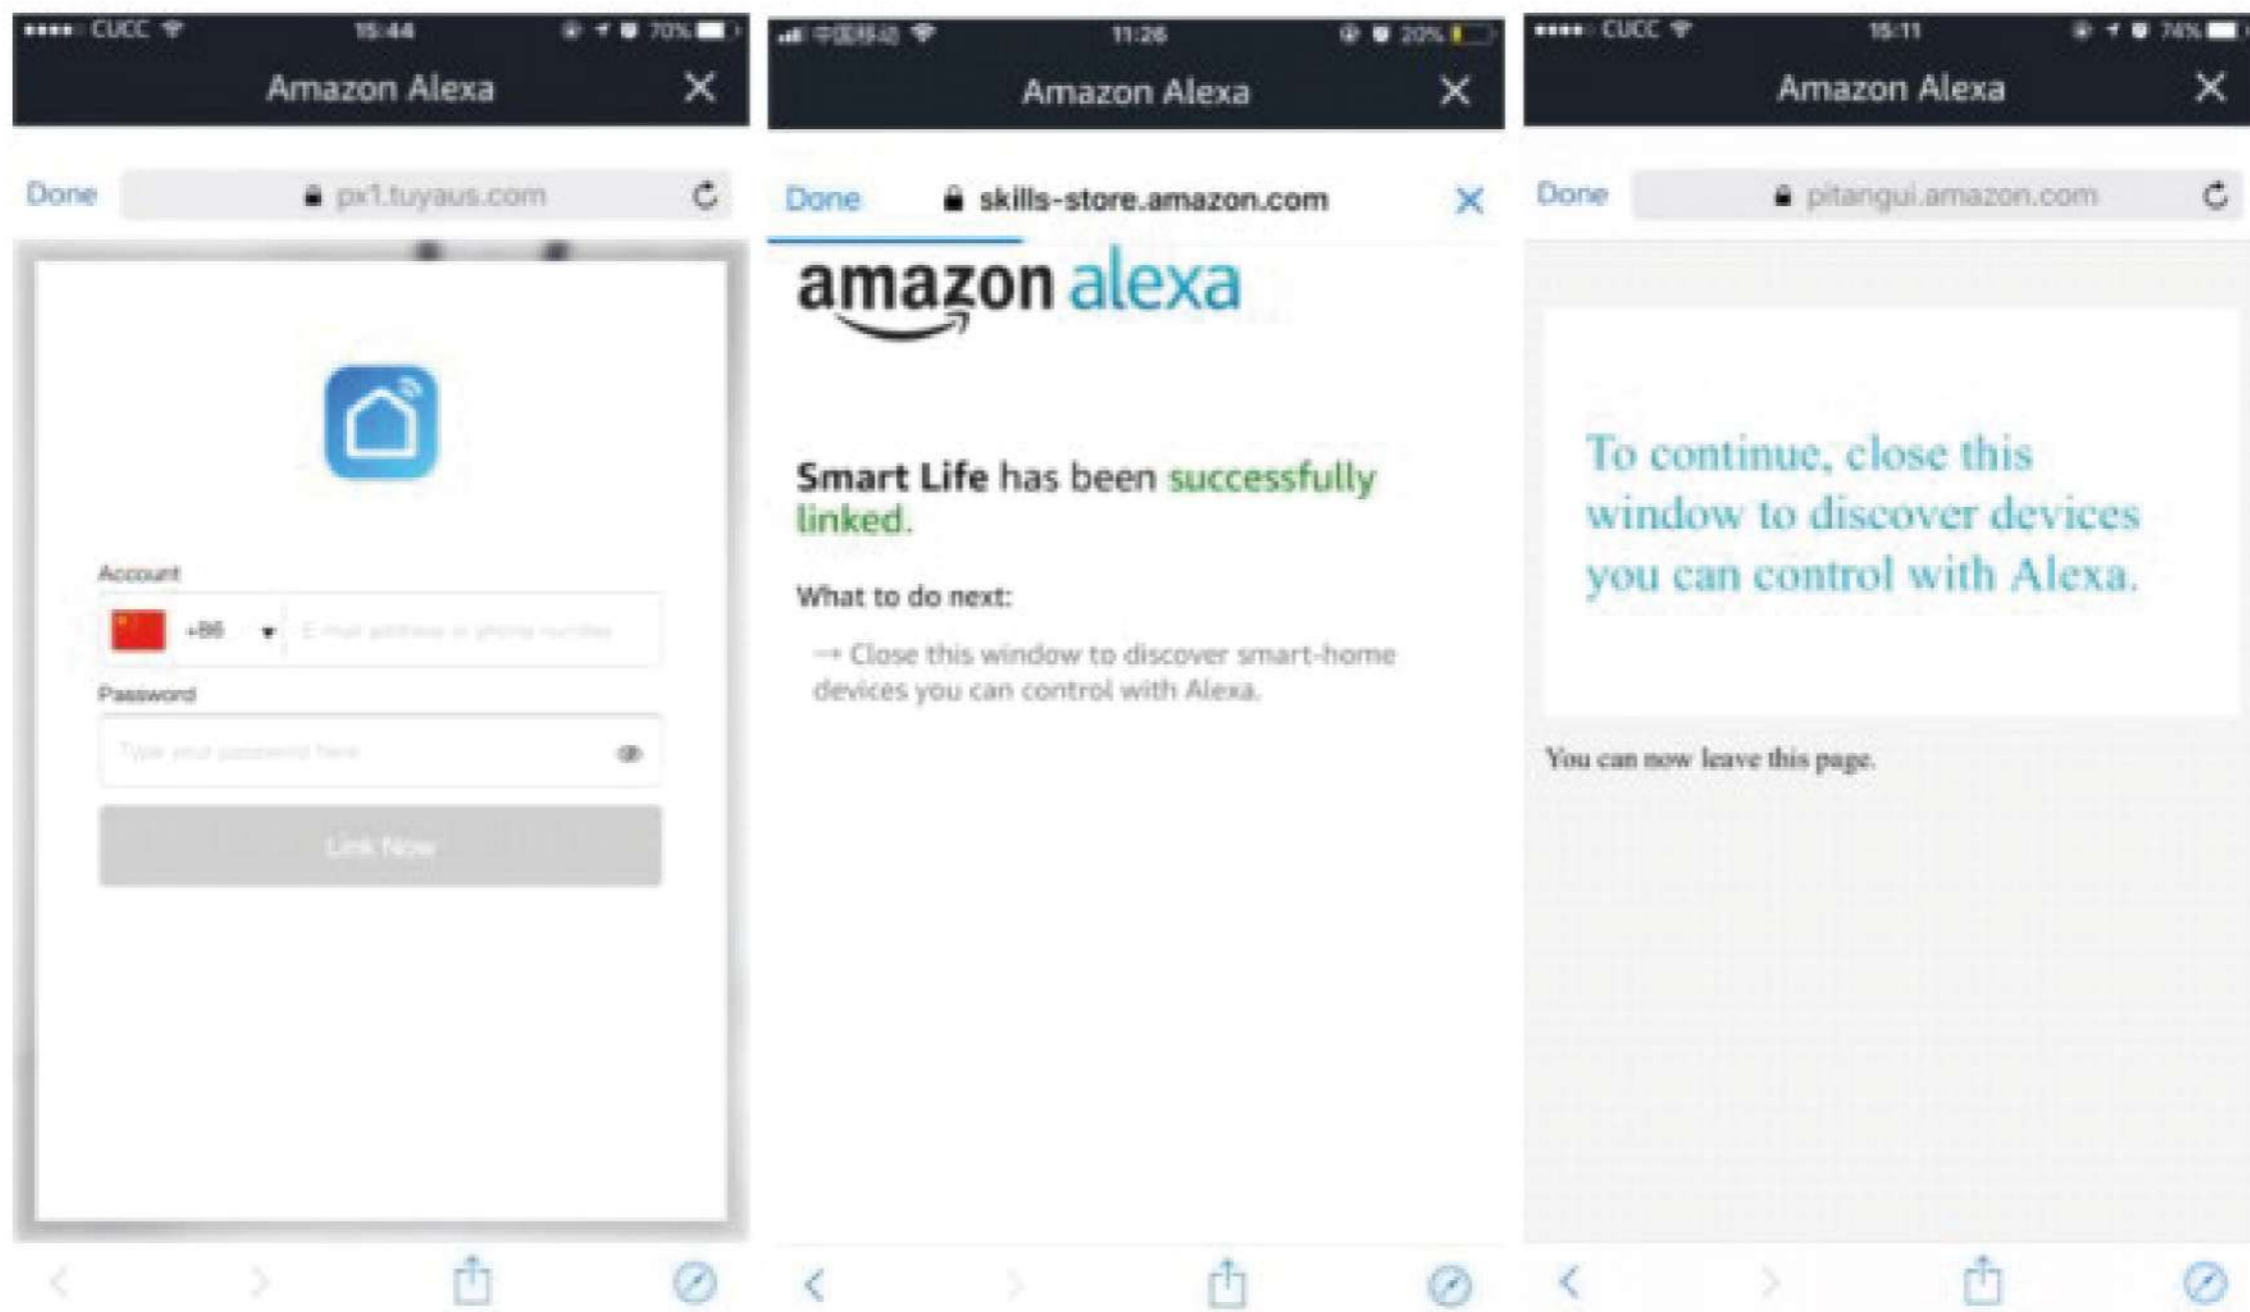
CUCC 15:44 70%

Amazon Alexa

Done px1.tuyaus.com

Account

+86 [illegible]

Password

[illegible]

Link Now

中国移动 11:26 20%

Amazon Alexa

Done skills-store.amazon.com

amazon alexa

Smart Life has been successfully linked.

What to do next:

→ Close this window to discover smart-home devices you can control with Alexa.

CUCC 15:11 74%

Amazon Alexa

Done pitangui.amazon.com

To continue, close this window to discover devices you can control with Alexa.

You can now leave this page.